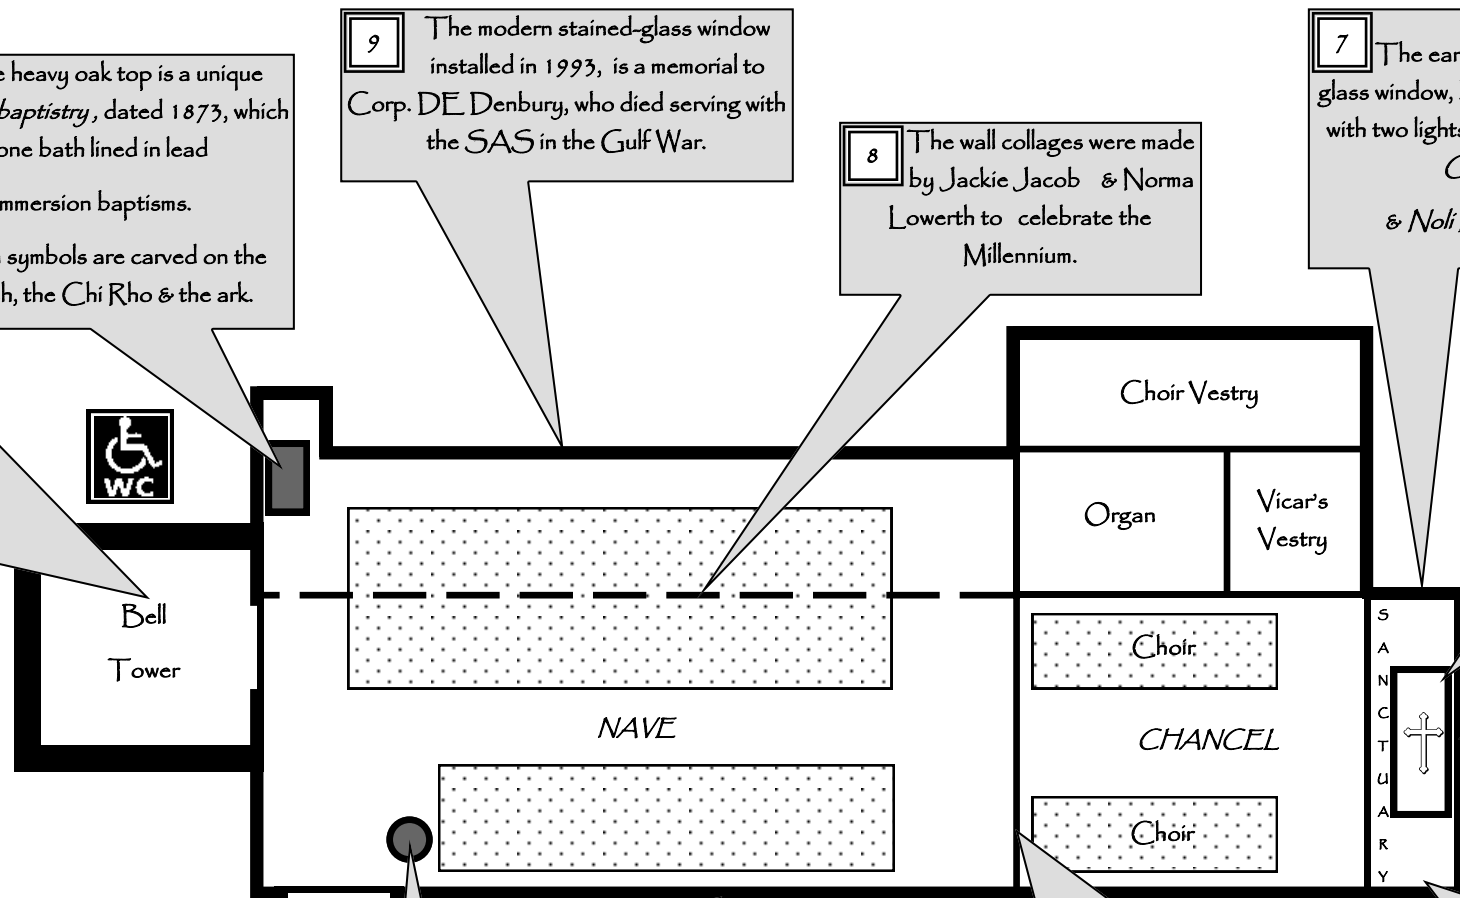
e heavy oak top is a unique baptistry, dated 1873, which one bath lined in lead

mmersion baptisms.

symbols are carved on the h, the Chi Rho & the ark.

9 The modern stained-glass window installed in 1993, is a memorial to Corp. DE Denbury, who died serving with the SAS in the Gulf War.

8 The wall collages were made by Jackie Jacob & Norma Lowerth to celebrate the Millennium.

7 The ear glass window, with two light C & Noli

WC

Choir Vestry

Organ

Vicar's Vestry

Bell Tower

NAVE

Choir

CHANCEL

Choir

SANCTUARY